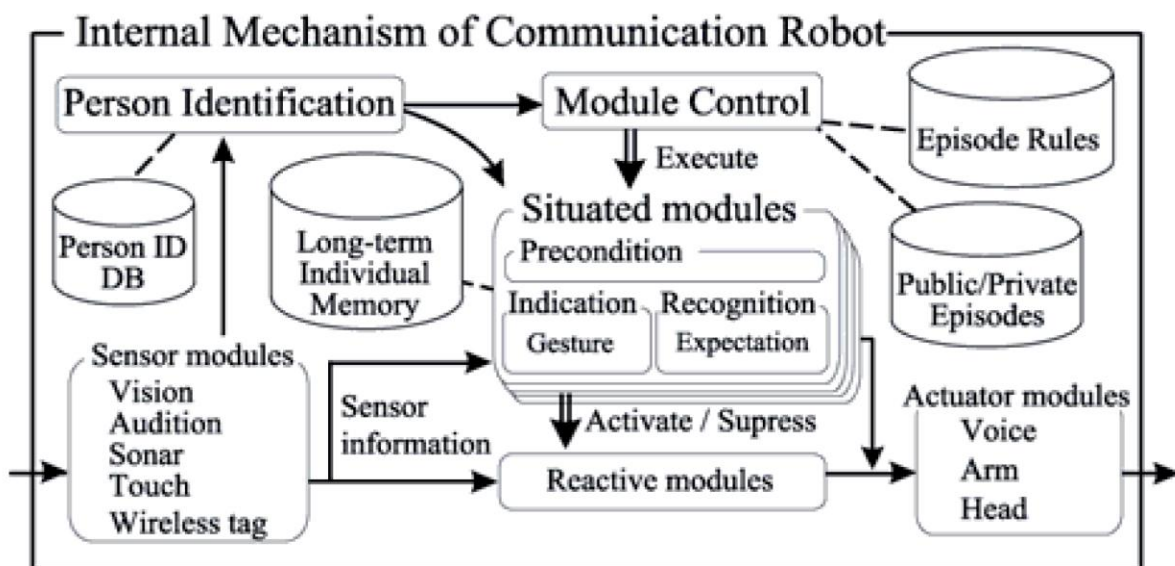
Internal Mechanism of Communication Robot

Person Identification

Module Control

Episode Rules

Execute

Situated modules

Person ID DB

Long-term Individual Memory

Precondition

Indication

Recognition

Gesture

Expectation

Public/Private Episodes

Sensor modules
Vision
Audition
Sonar
Touch
Wireless tag

Sensor information

Activate / Supress

Reactive modules

Actuator modules
Voice
Arm
Head